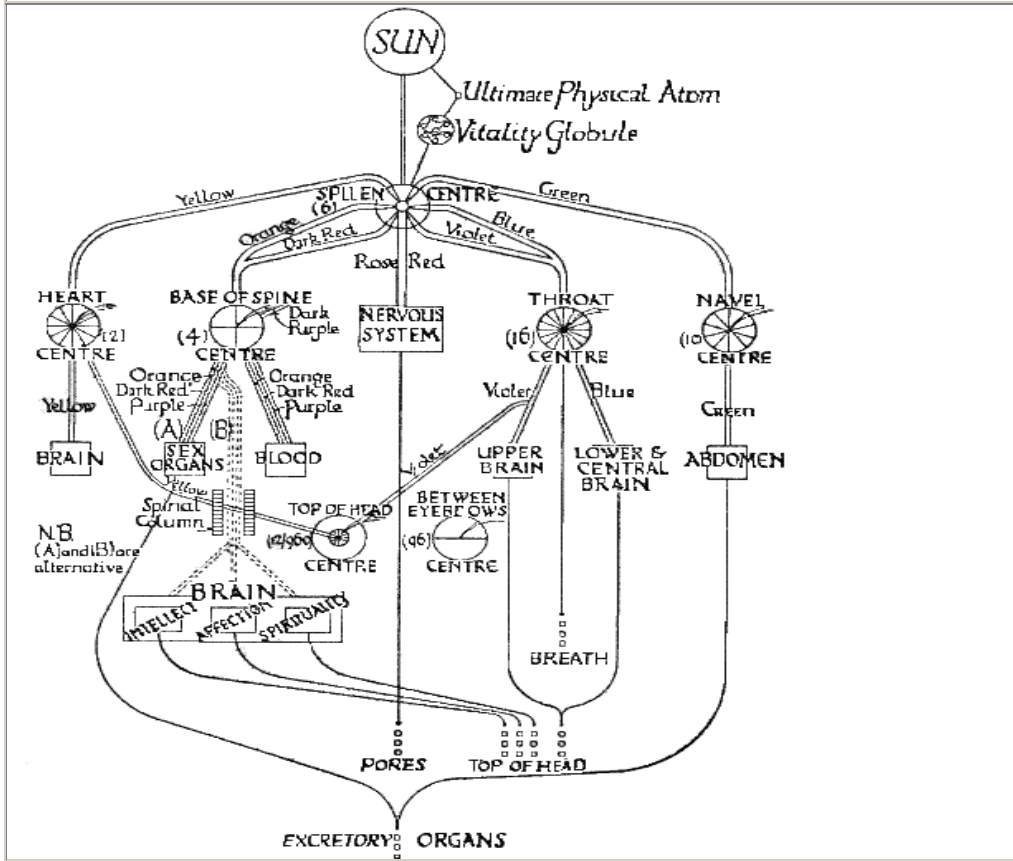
SUN

Ultimate Physical Atom

Vitality Globule

Yellow

SPLEEN (6) CENTRE

Green

Orange

Dark Red

Blue

Violet

Rose Red

HEART (12) CENTRE

BASE OF SPINE (4) CENTRE

Dark Purple

NERVOUS SYSTEM

THROAT (16) CENTRE

NAVEL (10) CENTRE

Yellow

Orange Dark Red Purple

Orange Dark Red Purple

Violet

Blue

Green

(A) (B)

BRAIN

SEX ORGANS

BLOOD

Violet

UPPER BRAIN

LOWER & CENTRAL BRAIN

ABDOMEN

Yellow

Spinal Column

TOP OF HEAD (12,960) CENTRE

BETWEEN EYEBROWS (96) CENTRE

N.B. (A) and (B) are alternative

BRAIN

INTELLECT

AFFECTION

SPIRITUALITY

BREATH

PORES

TOP OF HEAD

EXCRETORY ORGANS